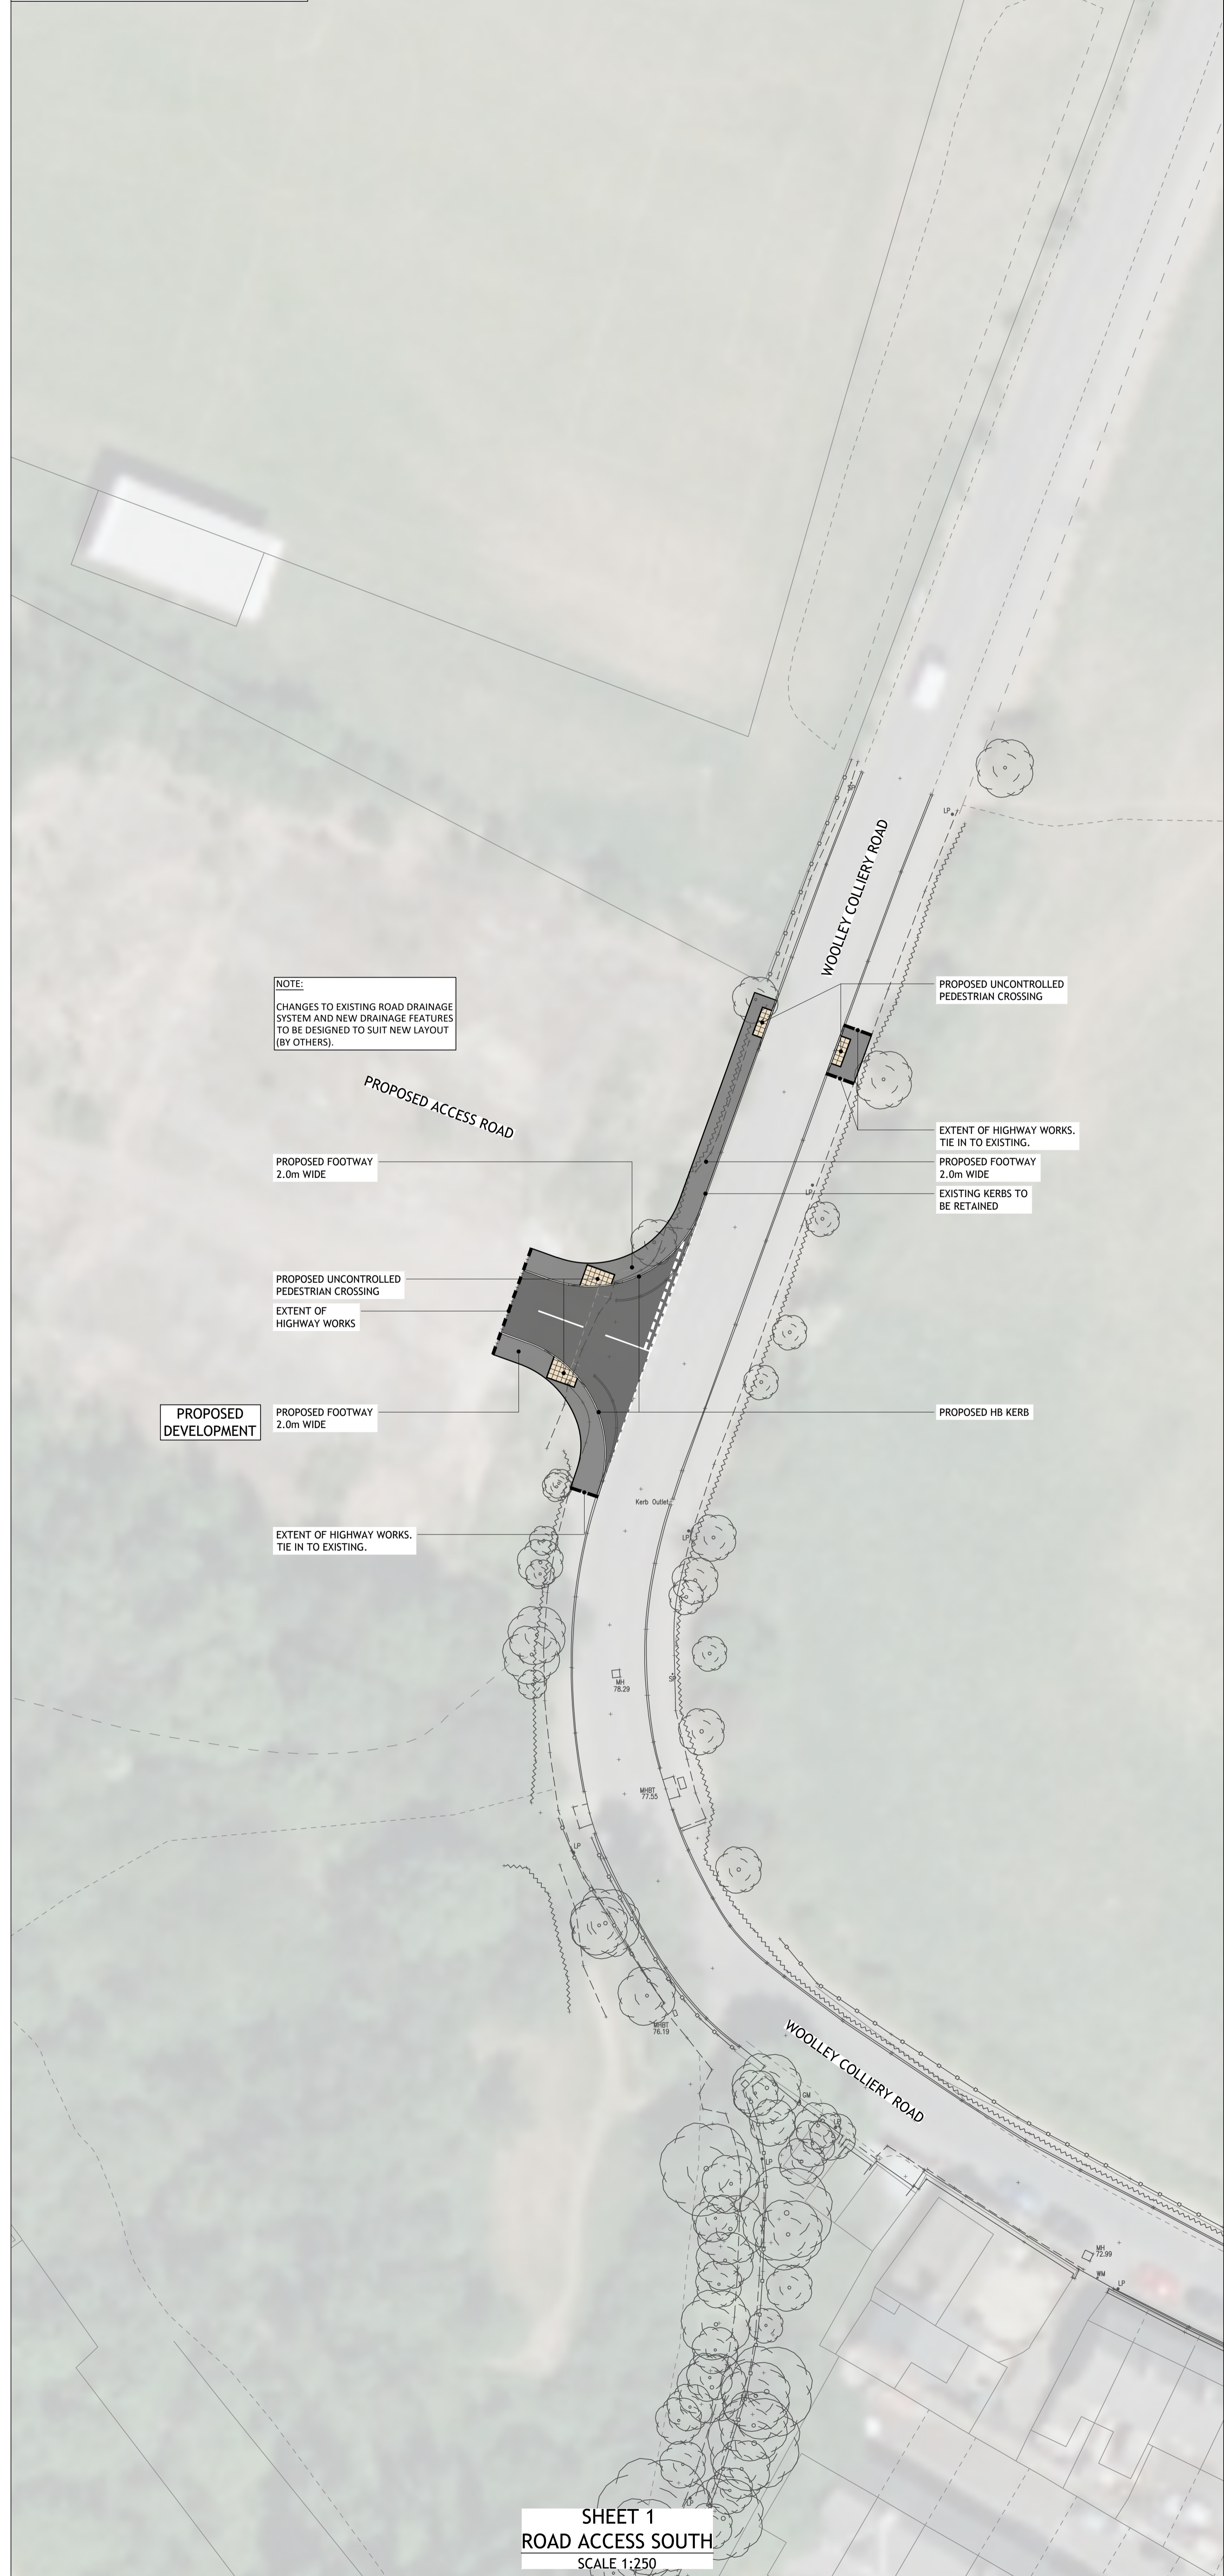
WOOLLEY COLLIERY ROAD

LP

NOTE:

CHANGES TO EXISTING ROAD DRAINAGE SYSTEM AND NEW DRAINAGE FEATURES TO BE DESIGNED TO SUIT NEW LAYOUT (BY OTHERS).

PROPOSED UNCONTROLLED PEDESTRIAN CROSSING

PROPOSED ACCESS ROAD

EXTENT OF HIGHWAY WORKS. TIE IN TO EXISTING.

PROPOSED FOOTWAY 2.0m WIDE

PROPOSED FOOTWAY 2.0m WIDE

EXISTING KERBS TO BE RETAINED

LP

PROPOSED UNCONTROLLED PEDESTRIAN CROSSING

EXTENT OF HIGHWAY WORKS

PROPOSED DEVELOPMENT

PROPOSED FOOTWAY 2.0m WIDE

PROPOSED HB KERB

Kerb Outlet

EXTENT OF HIGHWAY WORKS. TIE IN TO EXISTING.

LP

MH 78.29

MHBT 77.55

LP

MHBT 76.19

WOOLLEY COLLIERY ROAD

GM

LP

MH 72.99

WM

LP

SHEET 1
ROAD ACCESS SOUTH
SCALE 1:250